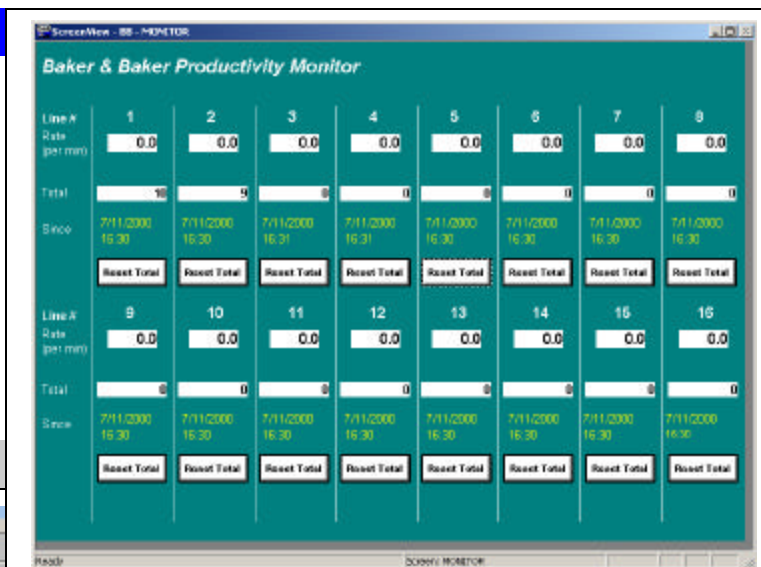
ScreenView - BB - MONITOR

Baker & Baker Productivity Monitor

| Line # | 1 | 2 | 3 | 4 | 5 | 6 | 7 | 8 |
|---|---|---|---|---|---|---|---|---|
| Rate (per min) | 0.0 | 0.0 | 0.0 | 0.0 | 0.0 | 0.0 | 0.0 | 0.0 |
| Total | 18 | 9 | 0 | 0 | 0 | 0 | 0 | 0 |
| Since | 7/11/2000 16:30 | 7/11/2000 16:30 | 7/11/2000 16:31 | 7/11/2000 16:31 | 7/11/2000 16:30 | 7/11/2000 16:30 | 7/11/2000 16:30 | 7/11/2000 16:30 |
| | Reset Total | Reset Total | Reset Total | Reset Total | Reset Total | Reset Total | Reset Total | Reset Total |

| Line # | 9 | 10 | 11 | 12 | 13 | 14 | 15 | 16 |
|---|---|---|---|---|---|---|---|---|
| Rate (per min) | 0.0 | 0.0 | 0.0 | 0.0 | 0.0 | 0.0 | 0.0 | 0.0 |
| Total | 0 | 0 | 0 | 0 | 0 | 0 | 0 | 0 |
| Since | 7/11/2000 16:30 | 7/11/2000 16:30 | 7/11/2000 16:30 | 7/11/2000 16:30 | 7/11/2000 16:30 | 7/11/2000 16:30 | 7/11/2000 16:30 | 7/11/2000 16:30 |
| | Reset Total | Reset Total | Reset Total | Reset Total | Reset Total | Reset Total | Reset Total | Reset Total |

Ready

Screen: MONITOR